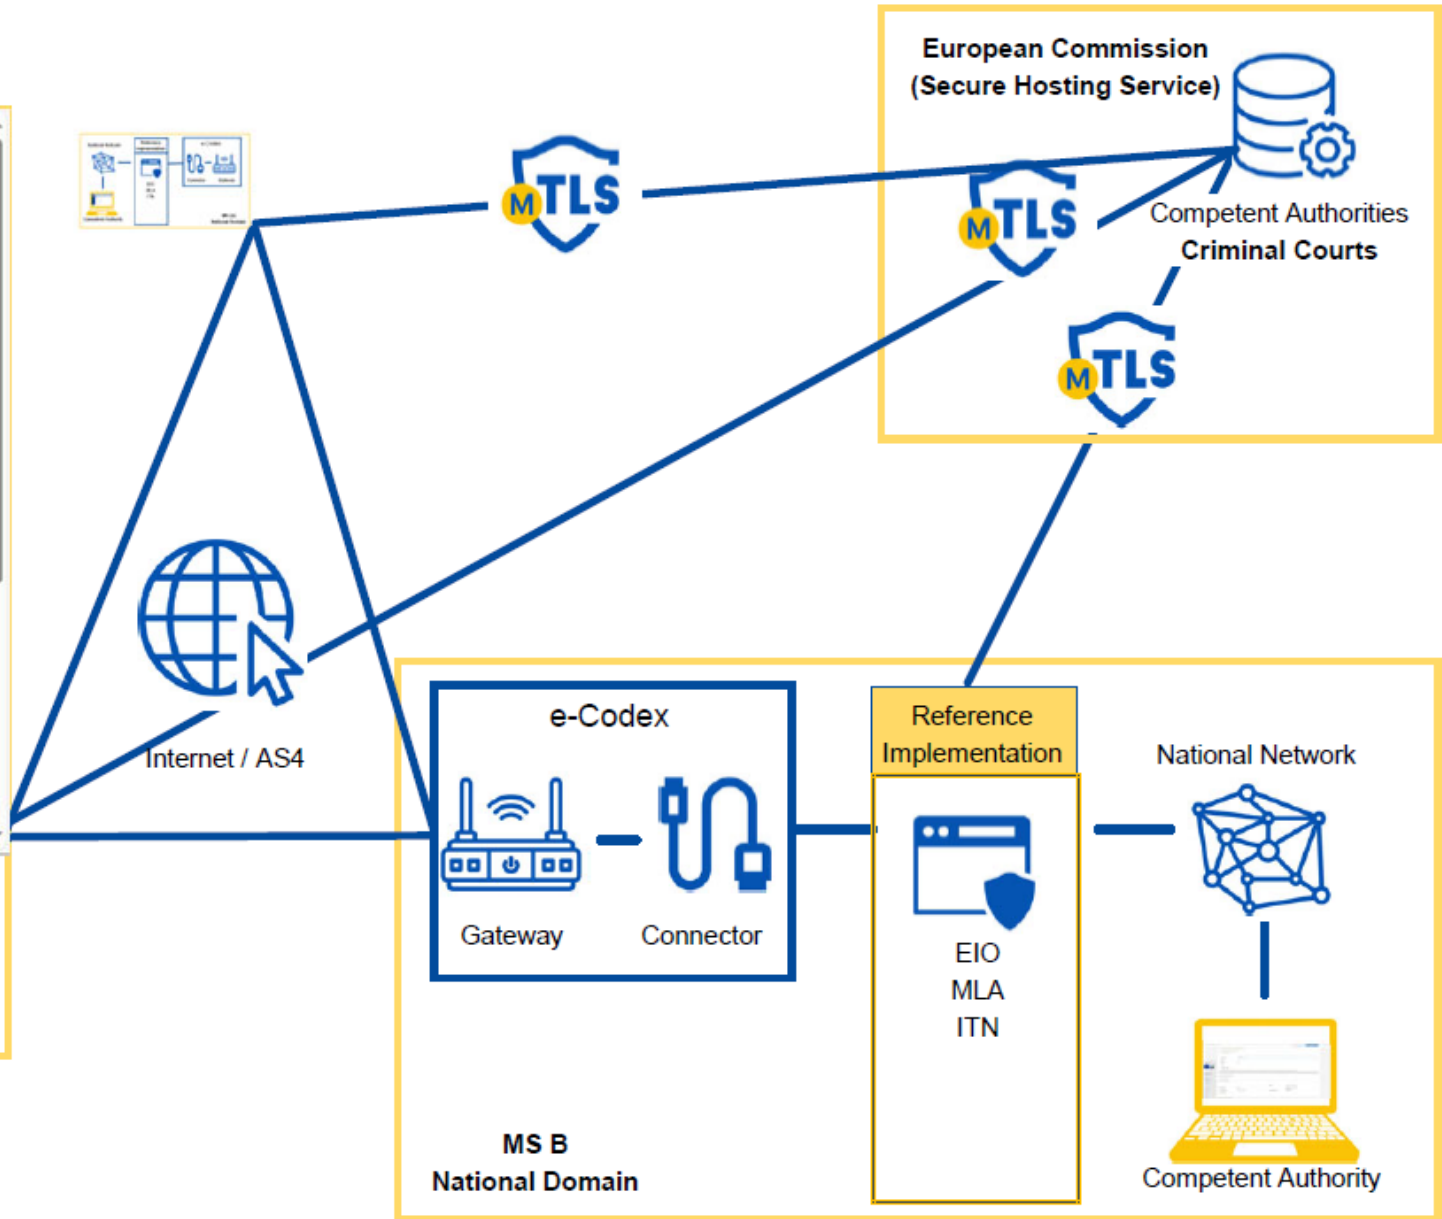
European Commission
(Secure Hosting Service)

MTLS

MTLS

Competent Authorities
Criminal Courts

MTLS

Internet / AS4

e-Codex

Gateway

Connector

Reference Implementation

EIO
MLA
ITN

National Network

Competent Authority

MS B
National Domain